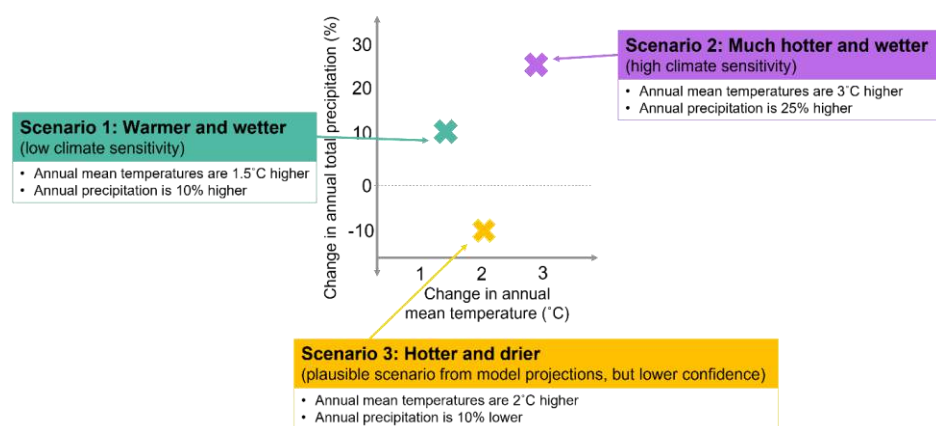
Scenario 1: Warmer and wetter
(low climate sensitivity)

- Annual mean temperatures are 1.5˚C higher
- Annual precipitation is 10% higher

Change in annual total precipitation (%)

30
20
10
0
-10

1 2 3

Change in annual mean temperature (˚C)

Scenario 2: Much hotter and wetter
(high climate sensitivity)

- Annual mean temperatures are 3˚C higher
- Annual precipitation is 25% higher

Scenario 3: Hotter and drier
(plausible scenario from model projections, but lower confidence)

- Annual mean temperatures are 2˚C higher
- Annual precipitation is 10% lower